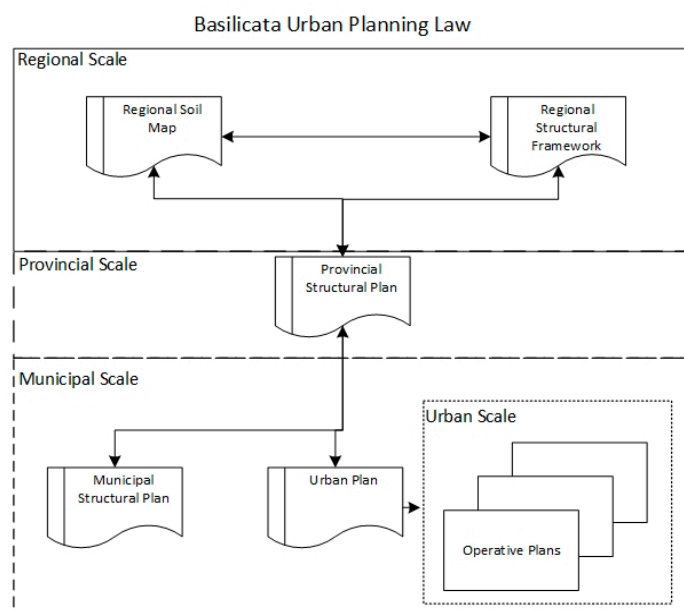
Basilicata Urban Planning Law

Regional Scale

Regional Soil Map

Regional Structural Framework

Provincial Scale

Provincial Structural Plan

Municipal Scale

Urban Scale

Municipal Structural Plan

Urban Plan

Operative Plans